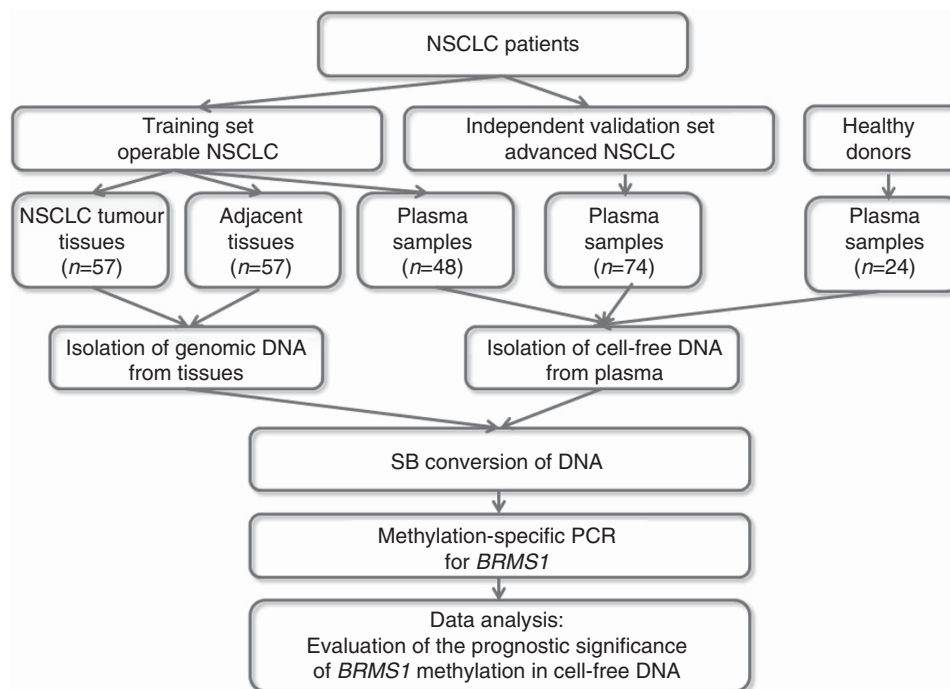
NSCLC patients

Training set
operable NSCLC

Independent validation set
advanced NSCLC

Healthy
donors

NSCLC tumour
tissues
($n$=57)

Adjacent
tissues
($n$=57)

Plasma
samples
($n$=48)

Plasma
samples
($n$=74)

Plasma
samples
($n$=24)

Isolation of genomic DNA
from tissues

Isolation of cell-free DNA
from plasma

SB conversion of DNA

Methylation-specific PCR
for *BRMS1*

Data analysis:
Evaluation of the prognostic significance
of *BRMS1* methylation in cell-free DNA